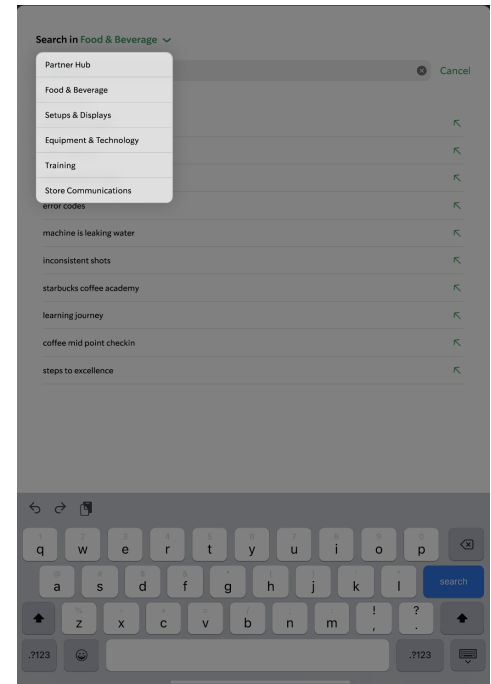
Search in Food & Beverage

Partner Hub
Food & Beverage
Setups & Displays
Equipment & Technology
Training
Store Communications

Cancel

error codes
machine is leaking water
inconsistent shots
starbucks coffee academy
learning journey
coffee mid point checkin
steps to excellence

q w e r t y u i o p
a s d f g h j k l search
z x c v b n m ! , ? .
.?123 .?123